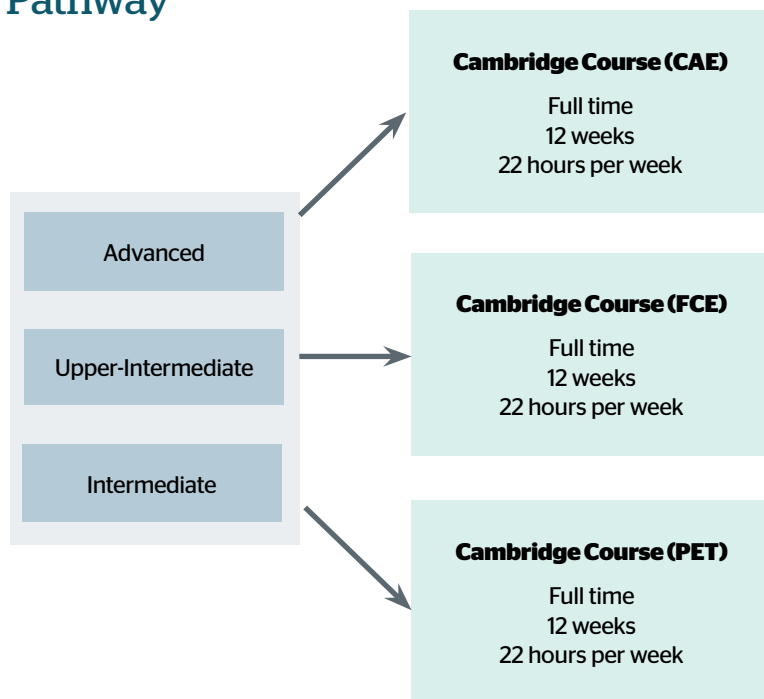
Pathway

Advanced

Upper-Intermediate

Intermediate

Cambridge Course (CAE)

Full time
12 weeks
22 hours per week

Cambridge Course (FCE)

Full time
12 weeks
22 hours per week

Cambridge Course (PET)

Full time
12 weeks
22 hours per week